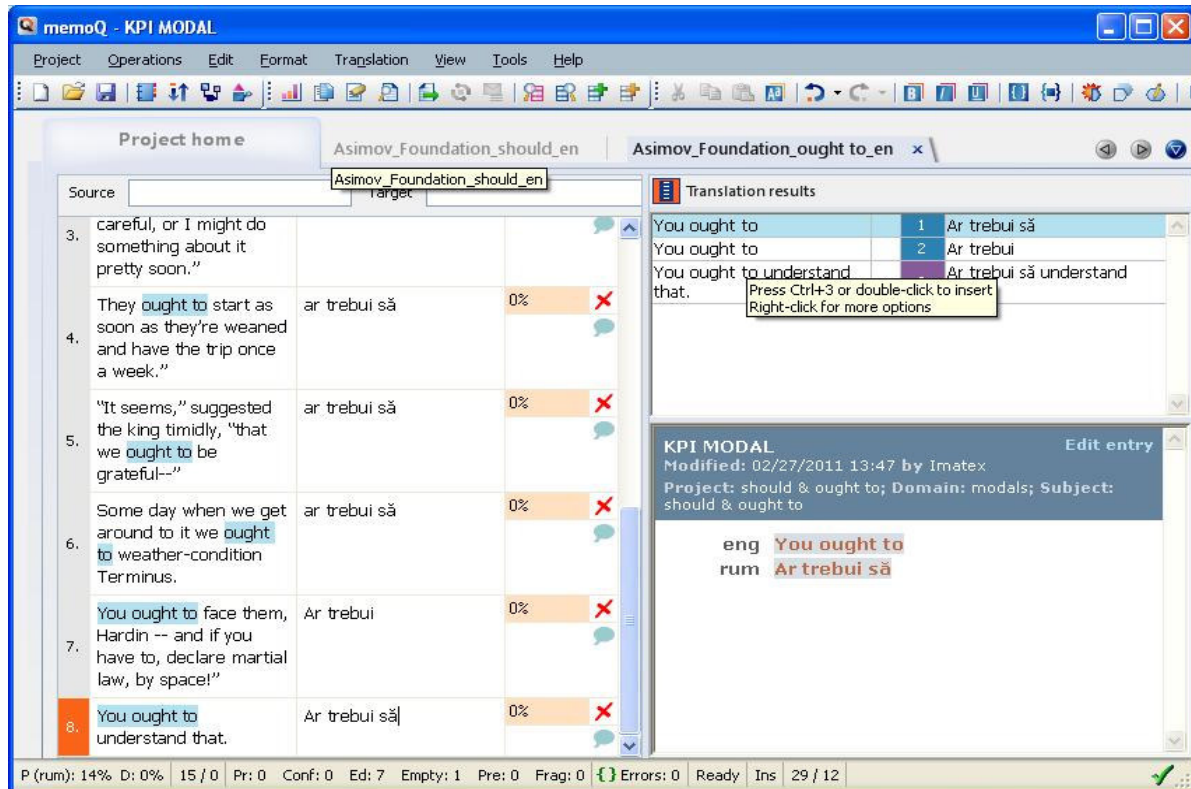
memoQ - KPI MODAL

Project Operations Edit Format Translation View Tools Help

Project home Asimov_Foundation_should_en Asimov_Foundation_ought to_en ×

Asimov_Foundation_should_en

Source Target

| | | | |
|---|---|---|---|
| 3. | careful, or I might do something about it pretty soon." | | |
| 4. | They ought to start as soon as they're weaned and have the trip once a week." | ar trebui să | 0% |
| 5. | "It seems," suggested the king timidly, "that we ought to be grateful--" | ar trebui să | 0% |
| 6. | Some day when we get around to it we ought to weather-condition Terminus. | ar trebui să | 0% |
| 7. | You ought to face them, Hardin -- and if you have to, declare martial law, by space!" | Ar trebui | 0% |
| 8. | You ought to understand that. | Ar trebui să | 0% |

Translation results

| | | |
|---|---|---|
| You ought to | 1 | Ar trebui să |
| You ought to | 2 | Ar trebui |
| You ought to understand that. | | Ar trebui să understand |

Press Ctrl+3 or double-click to insert
Right-click for more options

KPI MODAL Edit entry
Modified: 02/27/2011 13:47 by Imatex
Project: should & ought to; Domain: modals; Subject: should & ought to

eng You ought to
rum Ar trebui să

P (rum): 14% D: 0% 15 / 0 Pr: 0 Conf: 0 Ed: 7 Empty: 1 Pre: 0 Frag: 0 {} Errors: 0 Ready Ins 29 / 12